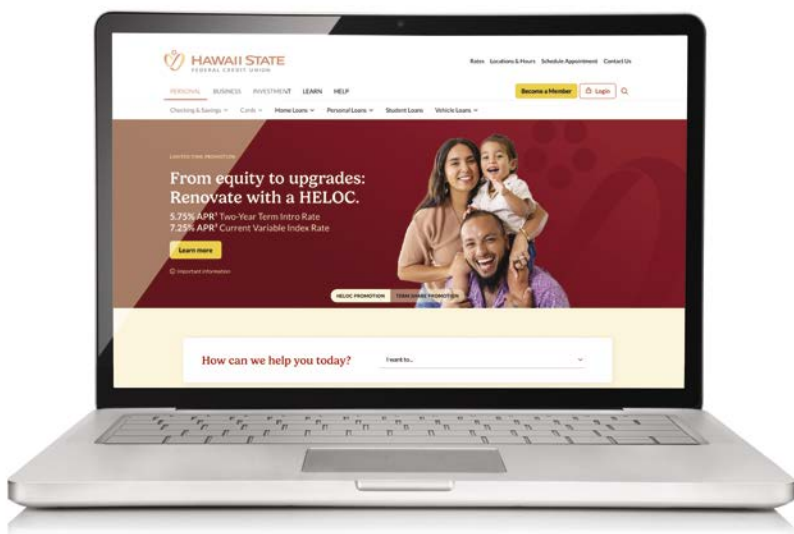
HAWAII STATE
FEDERAL CREDIT UNION

Rates Locations & Hours Schedule Appointment Contact Us

PERSONAL BUSINESS INVESTMENT LEARN HELP

Become a Member Login

Checking & Savings Cards Home Loans Personal Loans Student Loans Vehicle Loans

LIMITED-TIME PROMOTION

From equity to upgrades: Renovate with a HELOC.

5.75% APR¹ Two-Year Term Intro Rate
7.25% APR¹ Current Variable Index Rate

Learn more

Important Information

HELOC PROMOTION TERM SHARE PROMOTION

How can we help you today?

I want to...